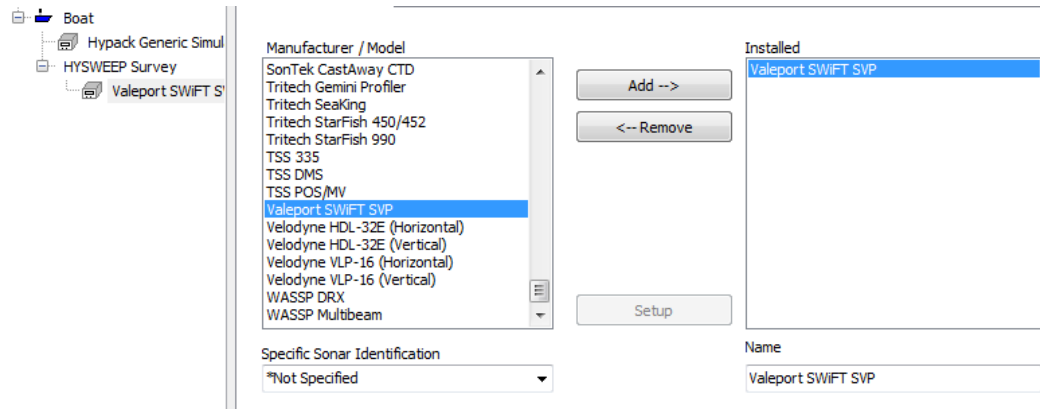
Boat
Hypack Generic Simul
HYSWEEP Survey
Valeport SWiFT S

Manufacturer / Model
SonTek CastAway CTD
Tritech Gemini Profiler
Tritech SeaKing
Tritech StarFish 450/452
Tritech StarFish 990
TSS 335
TSS DMS
TSS POS/MV
Valeport SWiFT SVP
Velodyne HDL-32E (Horizontal)
Velodyne HDL-32E (Vertical)
Velodyne VLP-16 (Horizontal)
Velodyne VLP-16 (Vertical)
WASSP DRX
WASSP Multibeam

Add -->
<-- Remove
Setup

Installed
Valeport SWiFT SVP

Specific Sonar Identification
*Not Specified

Name
Valeport SWiFT SVP